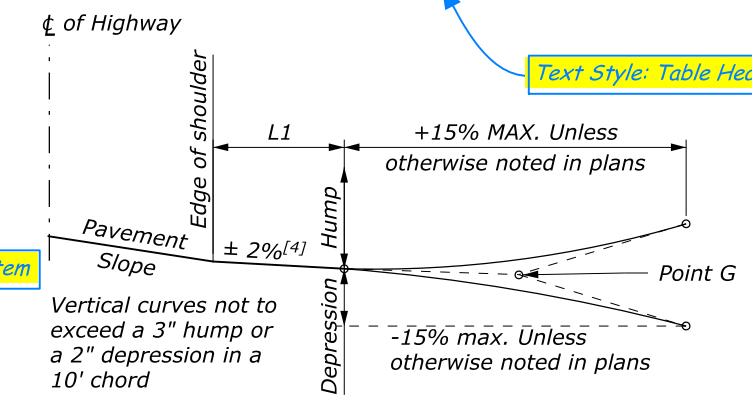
℄ of Highway

Text Style: Table Hea

Edge of shoulder

L1

+15% MAX. Unless otherwise noted in plans

Hump

tem

Pavement Slope

± 2%$^{[4]}$

Point G

Depression

Vertical curves not to exceed a 3" hump or a 2" depression in a 10' chord

-15% max. Unless otherwise noted in plans